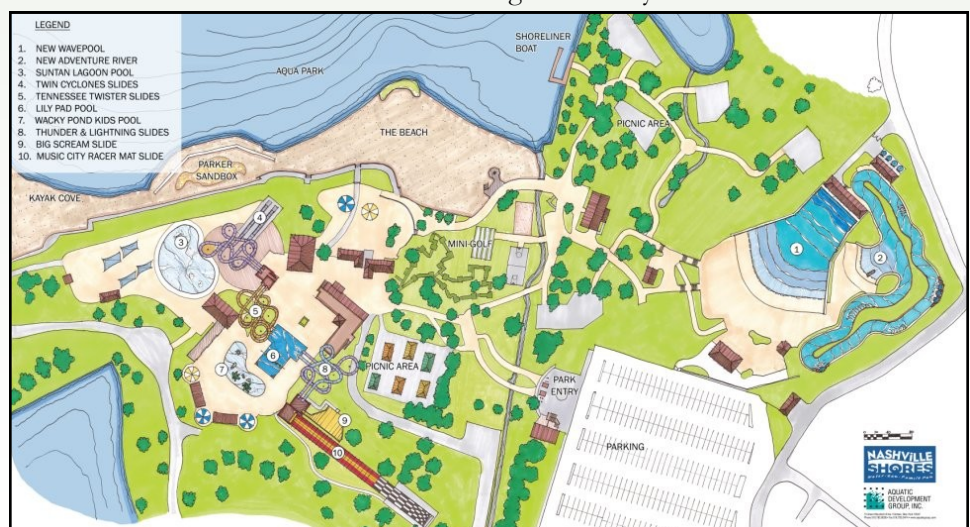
LEGEND

1. NEW WAVEPOOL
2. NEW ADVENTURE RIVER
3. SUNTAN LAGOON POOL
4. TWIN CYCLONES SLIDES
5. TENNESSEE TWISTER SLIDES
6. LILY PAD POOL
7. WACKY POND KIDS POOL
8. THUNDER & LIGHTNING SLIDES
9. BIG SCREAM SLIDE
10. MUSIC CITY RACER MAT SLIDE

AQUA PARK

SHORELINER BOAT

THE BEACH

PICNIC AREA

PARKER SANDBOX

KAYAK COVE

MINI-GOLF

1

2

3

4

5

6

7

8

9

10

PICNIC AREA

PARK ENTRY

PARKING

NASHVILLE SHORES

AQUATIC DEVELOPMENT GROUP, INC.